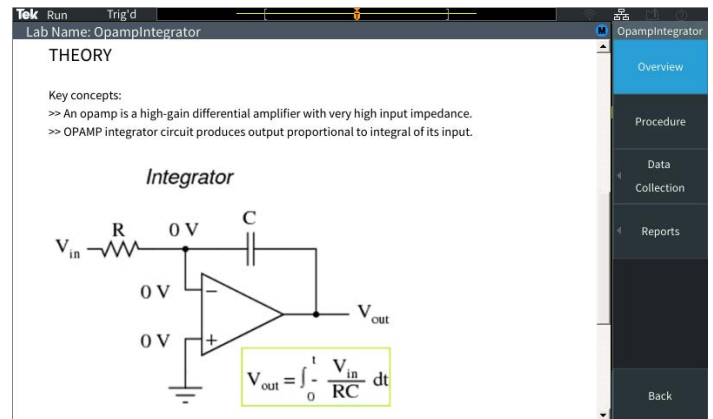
Tek Run Trig'd

Lab Name: OpampIntegrator

OpampIntegrator

THEORY

Key concepts:
>> An opamp is a high-gain differential amplifier with very high input impedance.
>> OPAMP integrator circuit produces output proportional to integral of its input.

Integrator

R 0 V C

$V_{in}$

0 V −

0 V +

$V_{out}$

$V_{out} = \int_0^t -\frac{V_{in}}{RC}\,dt$

Overview

Procedure

Data Collection

Reports

Back